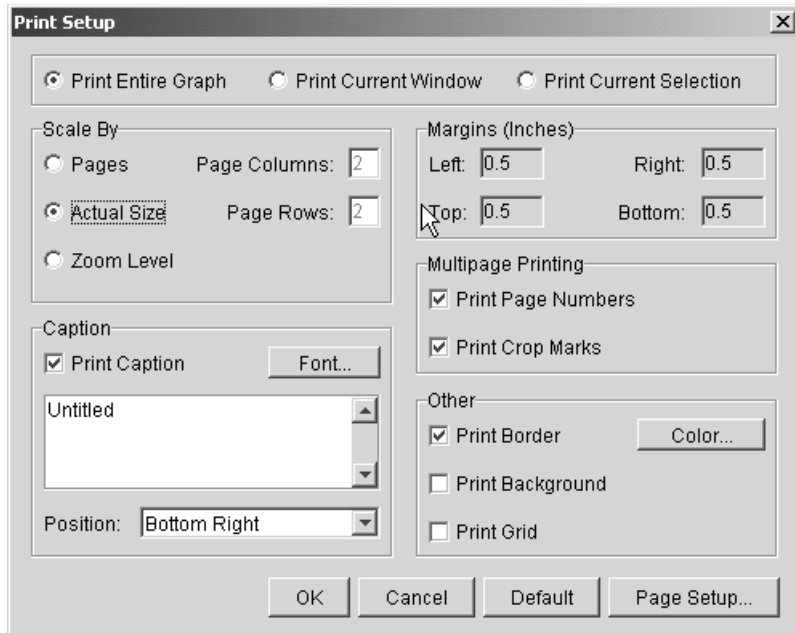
Print Setup

Print Entire Graph
Print Current Window
Print Current Selection

Scale By
Pages
Page Columns: 2
Actual Size
Page Rows: 2
Zoom Level

Margins (Inches)
Left: 0.5
Right: 0.5
Top: 0.5
Bottom: 0.5

Multipage Printing
Print Page Numbers
Print Crop Marks

Caption
Print Caption
Font...
Untitled
Position: Bottom Right

Other
Print Border
Color...
Print Background
Print Grid

OK
Cancel
Default
Page Setup...